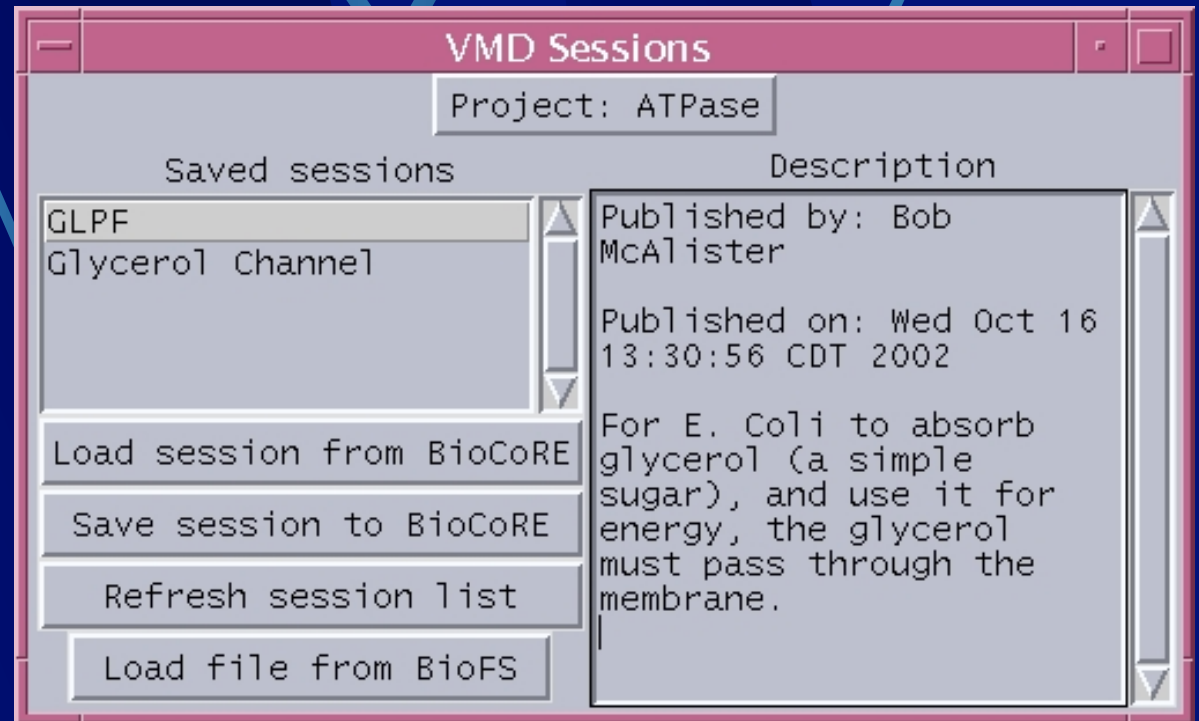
VMD Sessions

Project: ATPase

Saved sessions

GLPF
Glycerol Channel

Load session from BioCoRE

Save session to BioCoRE

Refresh session list

Load file from BioFS

Description

Published by: Bob McAlister

Published on: Wed Oct 16 13:30:56 CDT 2002

For E. Coli to absorb glycerol (a simple sugar), and use it for energy, the glycerol must pass through the membrane.